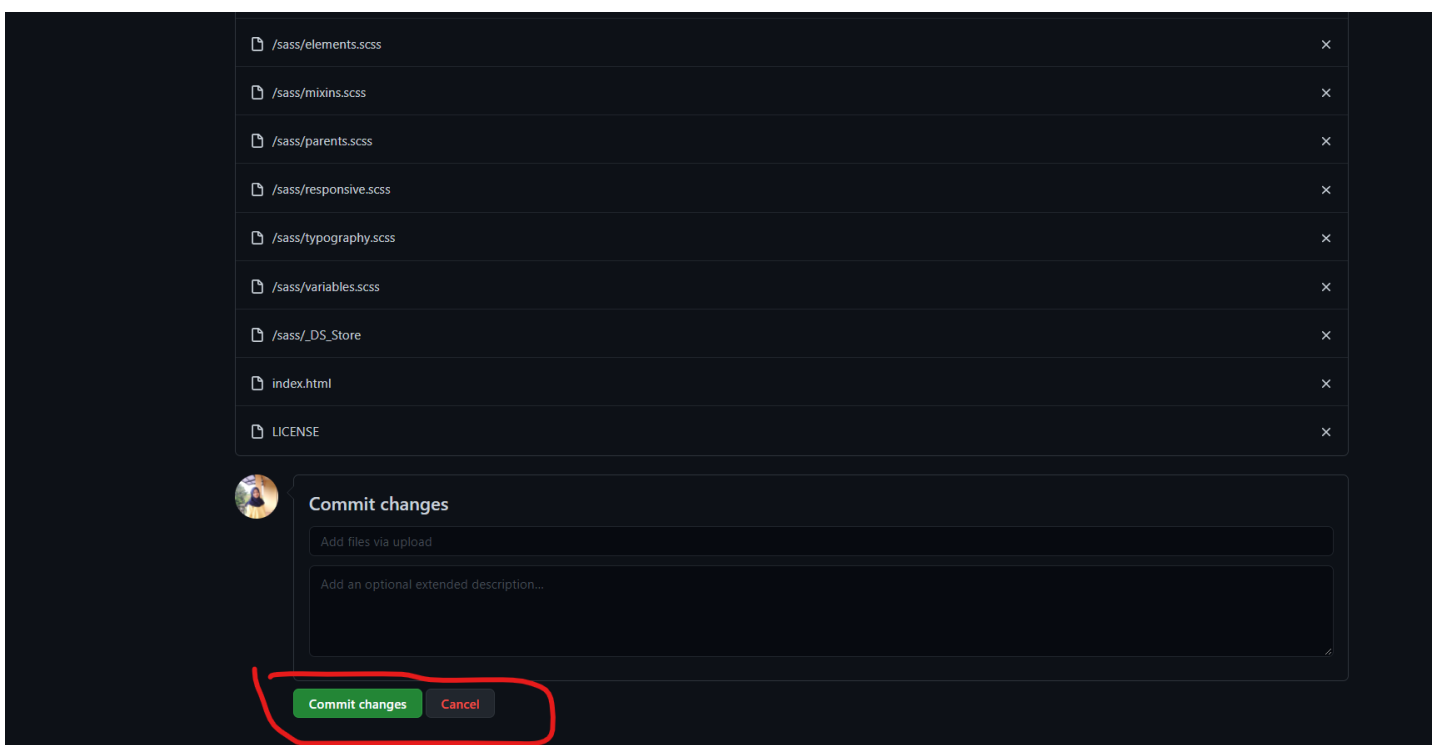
/sass/elements.scss ×

/sass/mixins.scss ×

/sass/parents.scss ×

/sass/responsive.scss ×

/sass/typography.scss ×

/sass/variables.scss ×

/sass/_DS_Store ×

index.html ×

LICENSE ×

Commit changes

Add files via upload

Add an optional extended description...

Commit changes Cancel